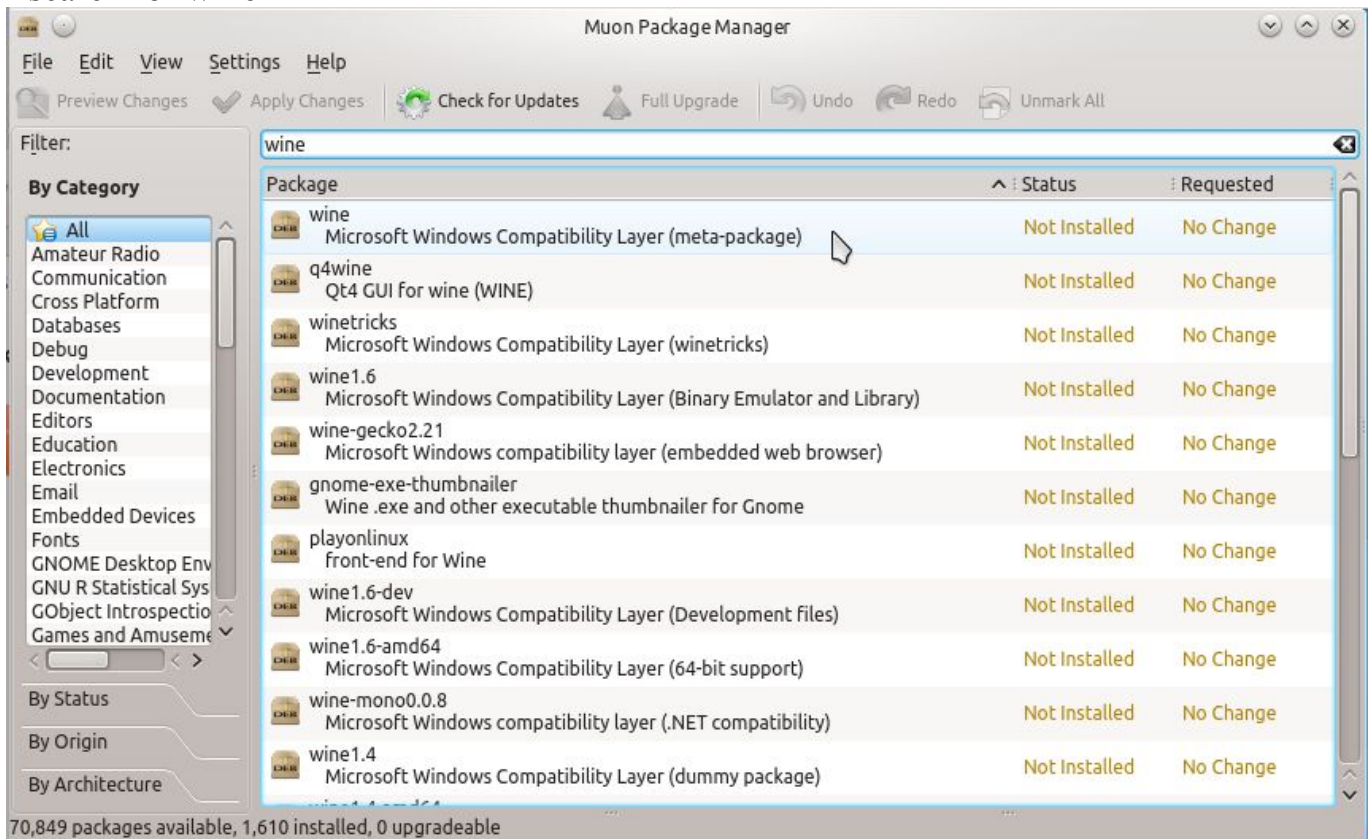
Muon Package Manager

File Edit View Settings Help

Preview Changes Apply Changes Check for Updates Full Upgrade Undo Redo Unmark All

Filter:

wine

By Category

All
Amateur Radio
Communication
Cross Platform
Databases
Debug
Development
Documentation
Editors
Education
Electronics
Email
Embedded Devices
Fonts
GNOME Desktop Env
GNU R Statistical Sys
GObject Introspectio
Games and Amuseme

By Status

By Origin

By Architecture

| Package | Status | Requested |
|---|---|---|
| wine Microsoft Windows Compatibility Layer (meta-package) | Not Installed | No Change |
| q4wine Qt4 GUI for wine (WINE) | Not Installed | No Change |
| winetricks Microsoft Windows Compatibility Layer (winetricks) | Not Installed | No Change |
| wine1.6 Microsoft Windows Compatibility Layer (Binary Emulator and Library) | Not Installed | No Change |
| wine-gecko2.21 Microsoft Windows compatibility layer (embedded web browser) | Not Installed | No Change |
| gnome-exe-thumbnailer Wine .exe and other executable thumbnailer for Gnome | Not Installed | No Change |
| playonlinux front-end for Wine | Not Installed | No Change |
| wine1.6-dev Microsoft Windows Compatibility Layer (Development files) | Not Installed | No Change |
| wine1.6-amd64 Microsoft Windows Compatibility Layer (64-bit support) | Not Installed | No Change |
| wine-mono0.0.8 Microsoft Windows compatibility layer (.NET compatibility) | Not Installed | No Change |
| wine1.4 Microsoft Windows Compatibility Layer (dummy package) | Not Installed | No Change |
| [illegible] | | |

70,849 packages available, 1,610 installed, 0 upgradeable